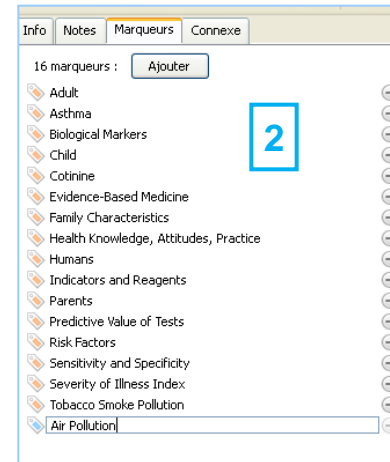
Info | Notes | Marqueurs | Connexe

16 marqueurs : Ajouter

2

Adult
Asthma
Biological Markers
Child
Cotinine
Evidence-Based Medicine
Family Characteristics
Health Knowledge, Attitudes, Practice
Humans
Indicators and Reagents
Parents
Predictive Value of Tests
Risk Factors
Sensitivity and Specificity
Severity of Illness Index
Tobacco Smoke Pollution
Air Pollution